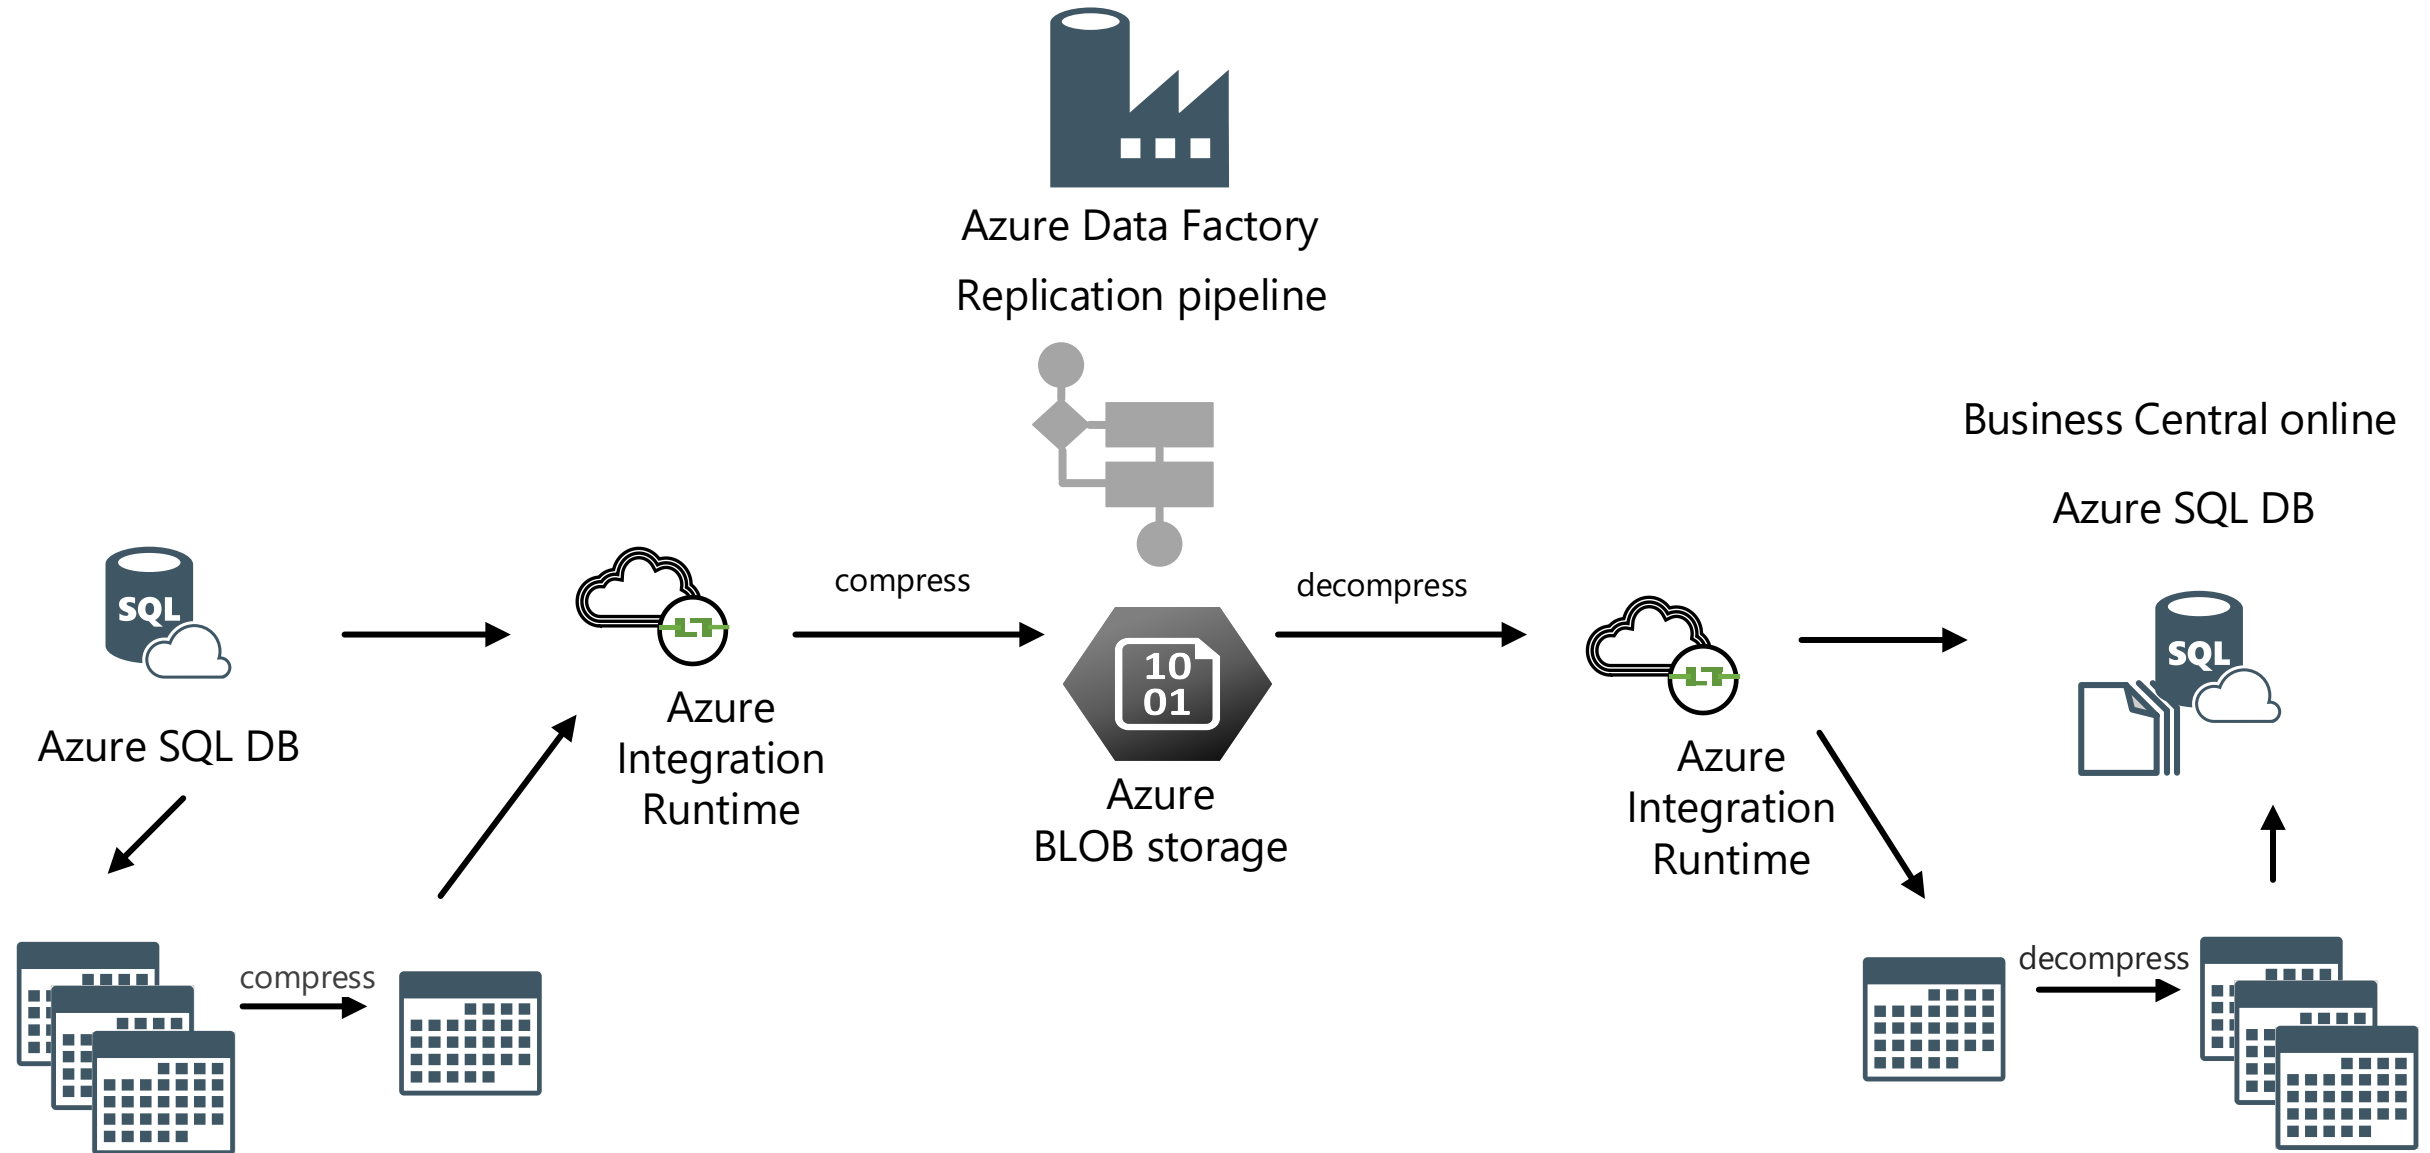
Azure Data Factory

Replication pipeline

Business Central online

Azure SQL DB

SQL

Azure SQL DB

compress

Azure Integration Runtime

10 01

Azure BLOB storage

decompress

Azure Integration Runtime

SQL

compress

decompress